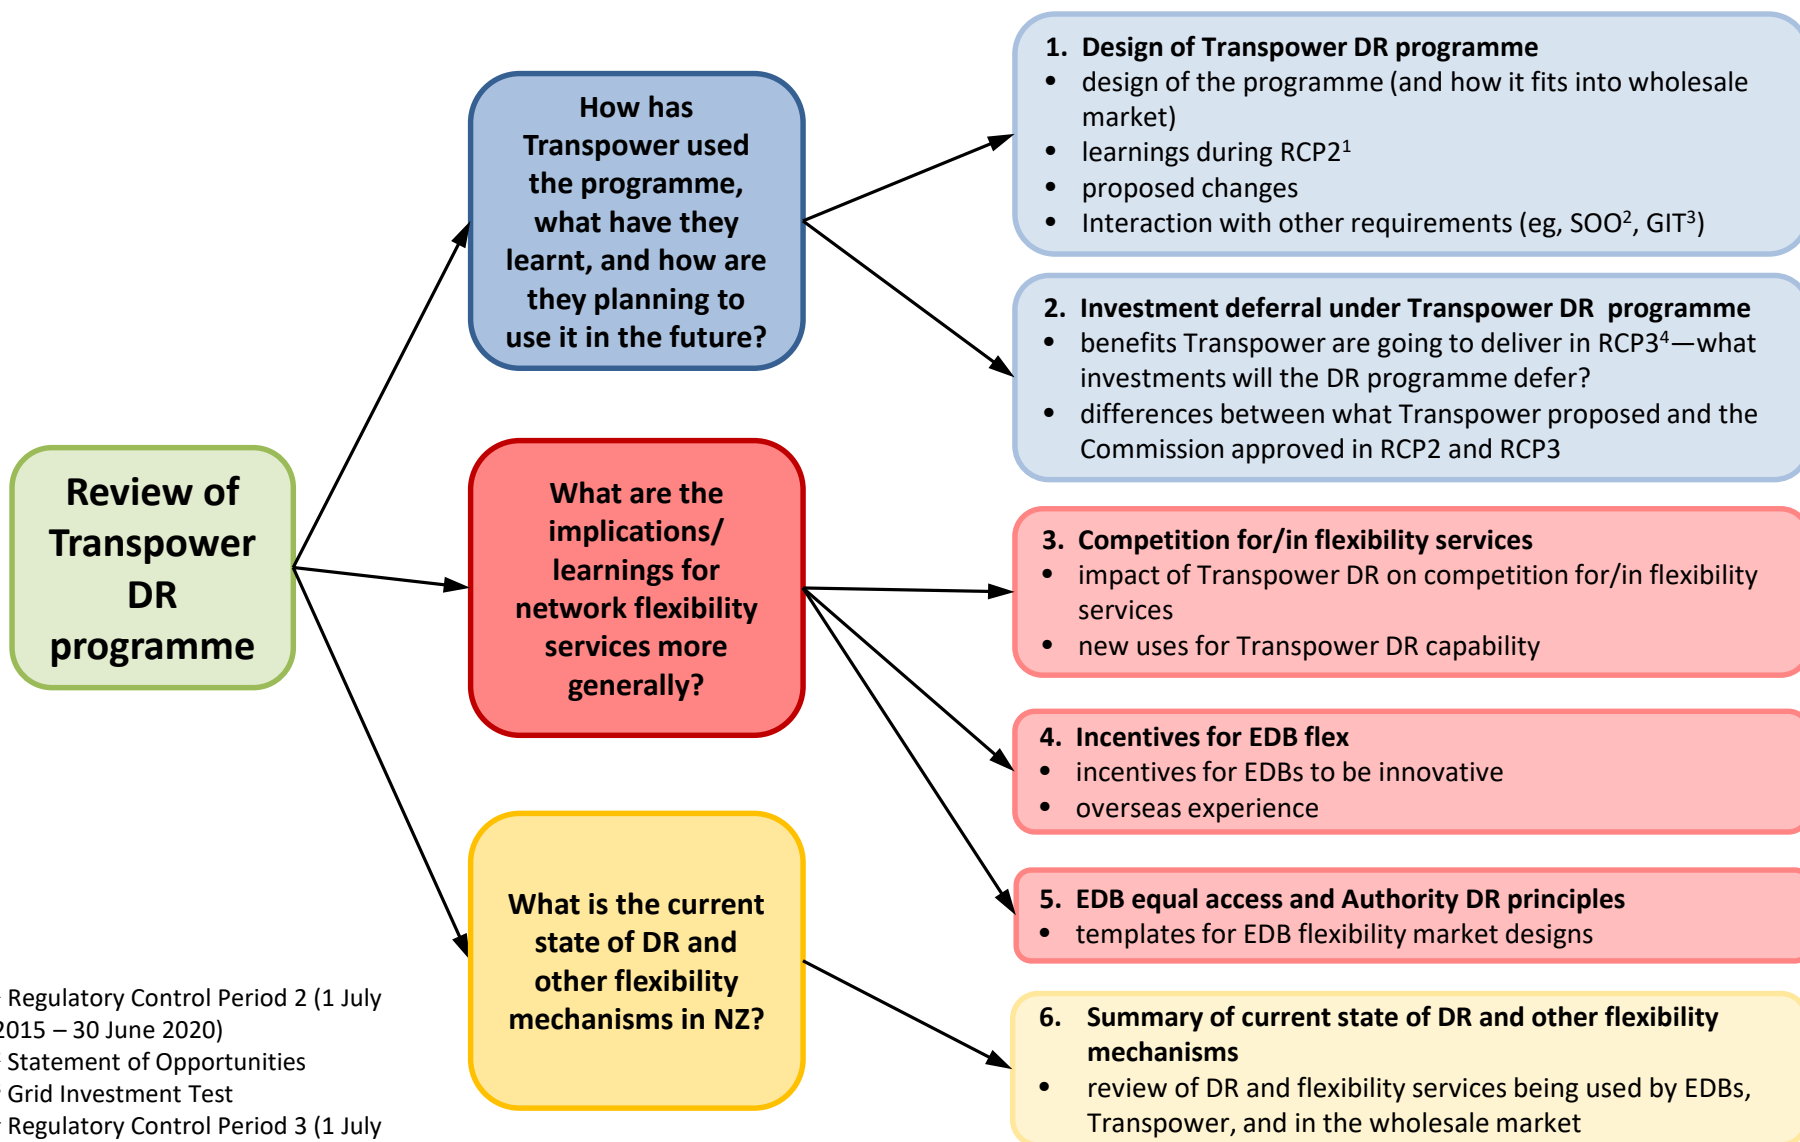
Review of Transpower DR programme

How has Transpower used the programme, what have they learnt, and how are they planning to use it in the future?

What are the implications/ learnings for network flexibility services more generally?

What is the current state of DR and other flexibility mechanisms in NZ?

1. Design of Transpower DR programme
- design of the programme (and how it fits into wholesale market)
- learnings during RCP2$^1$
- proposed changes
- Interaction with other requirements (eg, SOO$^2$, GIT$^3$)

2. Investment deferral under Transpower DR programme
- benefits Transpower are going to deliver in RCP3$^4$—what investments will the DR programme defer?
- differences between what Transpower proposed and the Commission approved in RCP2 and RCP3

3. Competition for/in flexibility services
- impact of Transpower DR on competition for/in flexibility services
- new uses for Transpower DR capability

4. Incentives for EDB flex
- incentives for EDBs to be innovative
- overseas experience

5. EDB equal access and Authority DR principles
- templates for EDB flexibility market designs

6. Summary of current state of DR and other flexibility mechanisms
- review of DR and flexibility services being used by EDBs, Transpower, and in the wholesale market

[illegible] Regulatory Control Period 2 (1 July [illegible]015 – 30 June 2020)
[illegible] Statement of Opportunities
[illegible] Grid Investment Test
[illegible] Regulatory Control Period 3 (1 July